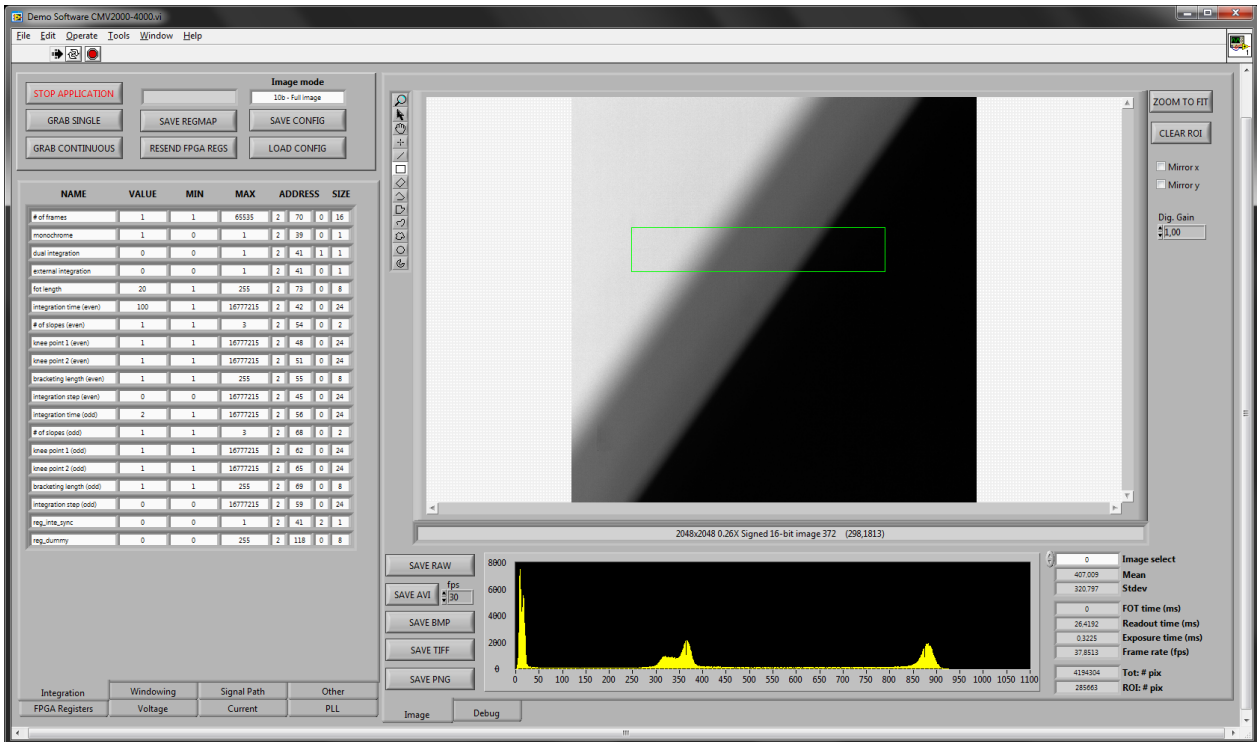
Demo Software CMV2000-4000.vi

File Edit Operate Tools Window Help

STOP APPLICATION
Image mode
10b - Full image
GRAB SINGLE
SAVE REGMAP
SAVE CONFIG
GRAB CONTINUOUS
RESEND FPGA REGS
LOAD CONFIG

| NAME | VALUE | MIN | MAX | ADDRESS | | | SIZE |
|---|---|---|---|---|---|---|---|
| # of frames | 1 | 1 | 65535 | 2 | 70 | 0 | 16 |
| monochrome | 1 | 0 | 1 | 2 | 39 | 0 | 1 |
| dual integration | 0 | 0 | 1 | 2 | 41 | 1 | 1 |
| external integration | 0 | 0 | 1 | 2 | 41 | 0 | 1 |
| fot length | 20 | 1 | 255 | 2 | 73 | 0 | 8 |
| integration time (even) | 100 | 1 | 16777215 | 2 | 42 | 0 | 24 |
| # of slopes (even) | 1 | 1 | 3 | 2 | 54 | 0 | 2 |
| knee point 1 (even) | 1 | 1 | 16777215 | 2 | 48 | 0 | 24 |
| knee point 2 (even) | 1 | 1 | 16777215 | 2 | 51 | 0 | 24 |
| bracketing length (even) | 1 | 1 | 255 | 2 | 55 | 0 | 8 |
| integration step (even) | 0 | 0 | 16777215 | 2 | 45 | 0 | 24 |
| integration time (odd) | 2 | 1 | 16777215 | 2 | 56 | 0 | 24 |
| # of slopes (odd) | 1 | 1 | 3 | 2 | 68 | 0 | 2 |
| knee point 1 (odd) | 1 | 1 | 16777215 | 2 | 62 | 0 | 24 |
| knee point 2 (odd) | 1 | 1 | 16777215 | 2 | 65 | 0 | 24 |
| bracketing length (odd) | 1 | 1 | 255 | 2 | 69 | 0 | 8 |
| integration step (odd) | 0 | 0 | 16777215 | 2 | 59 | 0 | 24 |
| reg_inte_sync | 0 | 0 | 1 | 2 | 41 | 2 | 1 |
| reg_dummy | 0 | 0 | 255 | 2 | 118 | 0 | 8 |

Integration | Windowing | Signal Path | Other
FPGA Registers | Voltage | Current | PLL

ZOOM TO FIT
CLEAR ROI
Mirror x
Mirror y
Dig. Gain
1,00

2048x2048 0.26X Signed 16-bit image 372 (298,1813)

SAVE RAW
SAVE AVI
fps
30
SAVE BMP
SAVE TIFF
SAVE PNG

8000
6000
4000
2000
0
0 50 100 150 200 250 300 350 400 450 500 550 600 650 700 750 800 850 900 950 1000 1050 1100

0 Image select
407.009 Mean
320.797 Stdev
0 FOT time (ms)
26.4192 Readout time (ms)
0.3225 Exposure time (ms)
37.8513 Frame rate (fps)
4194304 Tot: # pix
285663 ROI: # pix

Image | Debug